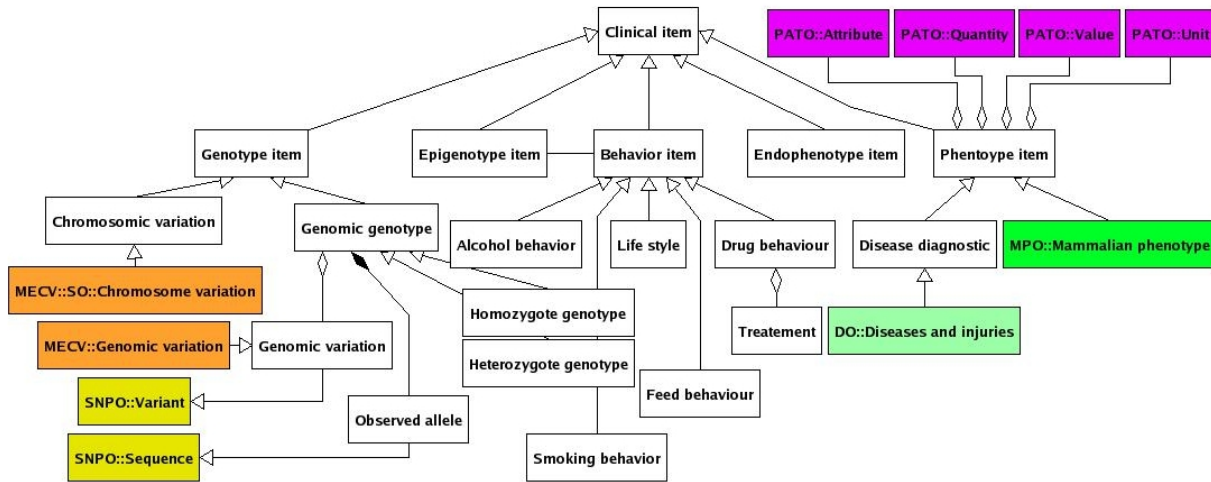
Clinical item

PATO::Attribute

PATO::Quantity

PATO::Value

PATO::Unit

Genotype item

Epigenotype item

Behavior item

Endophenotype item

Phentoype item

Chromosomic variation

Genomic genotype

Alcohol behavior

Life style

Drug behaviour

Disease diagnostic

MPO::Mammalian phenotype

MECV::SO::Chromosome variation

Homozygote genotype

Treatement

DO::Diseases and injuries

MECV::Genomic variation

Genomic variation

Heterozygote genotype

Feed behaviour

SNPO::Variant

Observed allele

SNPO::Sequence

Smoking behavior